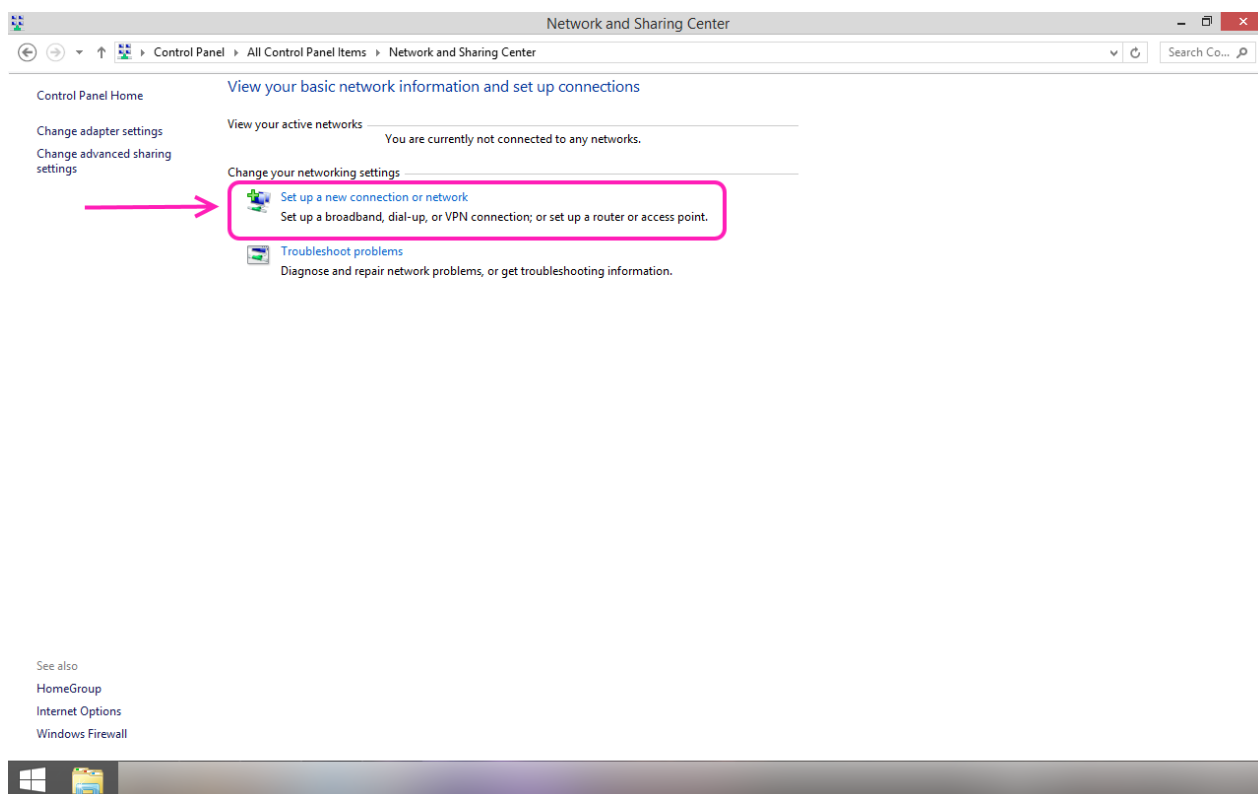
Network and Sharing Center

Control Panel ▸ All Control Panel Items ▸ Network and Sharing Center

Search Co...

Control Panel Home

Change adapter settings

Change advanced sharing settings

View your basic network information and set up connections

View your active networks

You are currently not connected to any networks.

Change your networking settings

Set up a new connection or network

Set up a broadband, dial-up, or VPN connection; or set up a router or access point.

Troubleshoot problems

Diagnose and repair network problems, or get troubleshooting information.

See also

HomeGroup

Internet Options

Windows Firewall